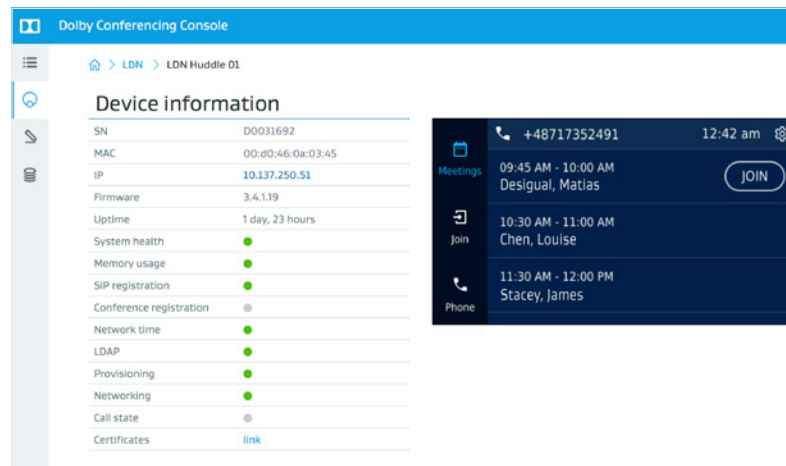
Dolby Conferencing Console

LDN > LDN Huddle 01

Device information

| | |
|---|---|
| SN | D0031692 |
| MAC | 00:d0:46:0a:03:45 |
| IP | 10.137.250.51 |
| Firmware | 3.4.1.19 |
| Uptime | 1 day, 23 hours |
| System health | |
| Memory usage | |
| SIP registration | |
| Conference registration | |
| Network time | |
| LDAP | |
| Provisioning | |
| Networking | |
| Call state | |
| Certificates | link |

+48717352491 12:42 am

Meetings
Join
Phone

09:45 AM - 10:00 AM
Desigual, Matias
JOIN

10:30 AM - 11:00 AM
Chen, Louise

11:30 AM - 12:00 PM
Stacey, James